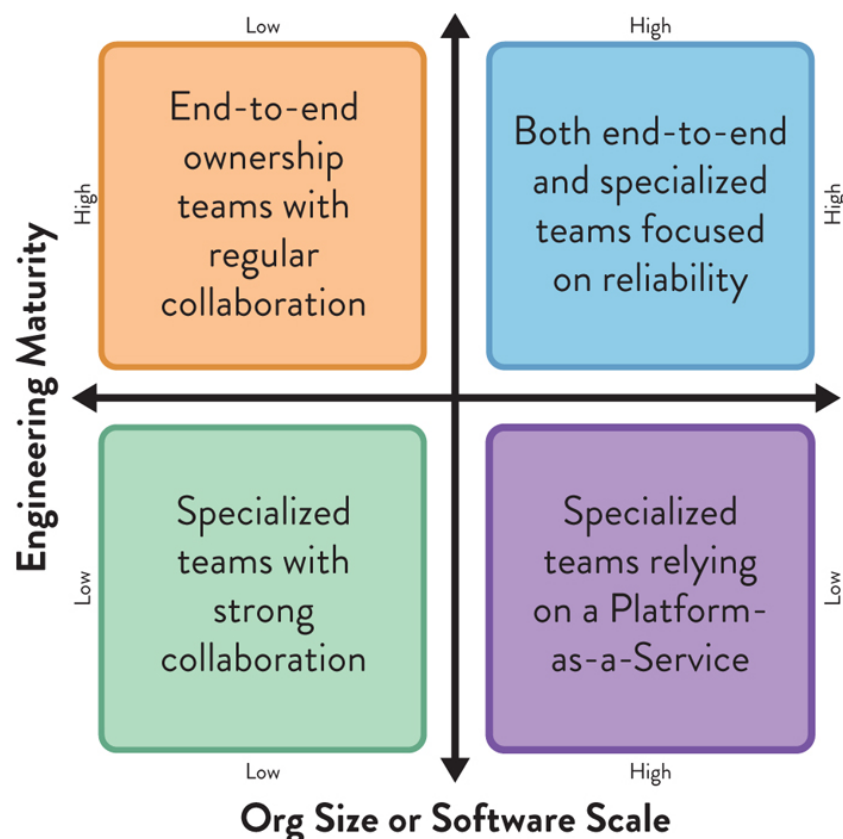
Low

High

Engineering Maturity

High

End-to-end ownership teams with regular collaboration

Both end-to-end and specialized teams focused on reliability

High

Low

Specialized teams with strong collaboration

Specialized teams relying on a Platform-as-a-Service

Low

Low

High

Org Size or Software Scale